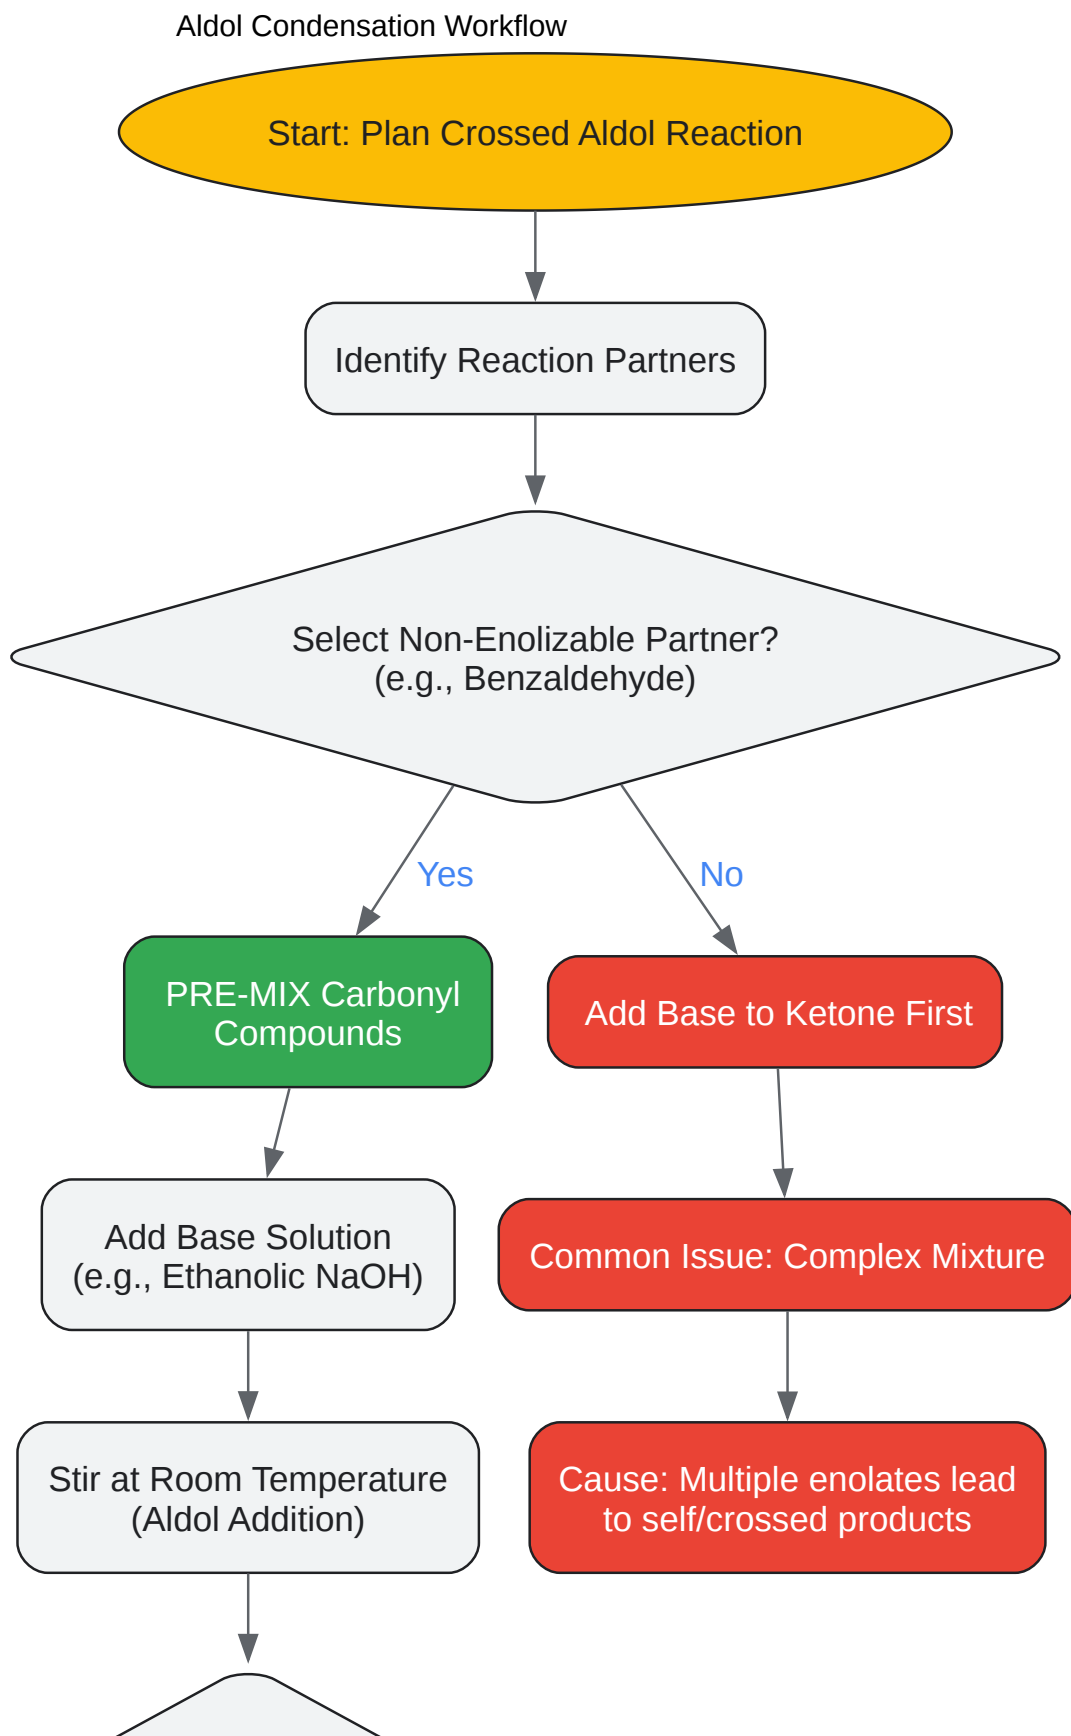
Aldol Condensation Workflow

Start: Plan Crossed Aldol Reaction

Identify Reaction Partners

Select Non-Enolizable Partner?
(e.g., Benzaldehyde)

Yes

No

PRE-MIX Carbonyl Compounds

Add Base to Ketone First

Add Base Solution
(e.g., Ethanolic NaOH)

Common Issue: Complex Mixture

Stir at Room Temperature
(Aldol Addition)

Cause: Multiple enolates lead to self/crossed products